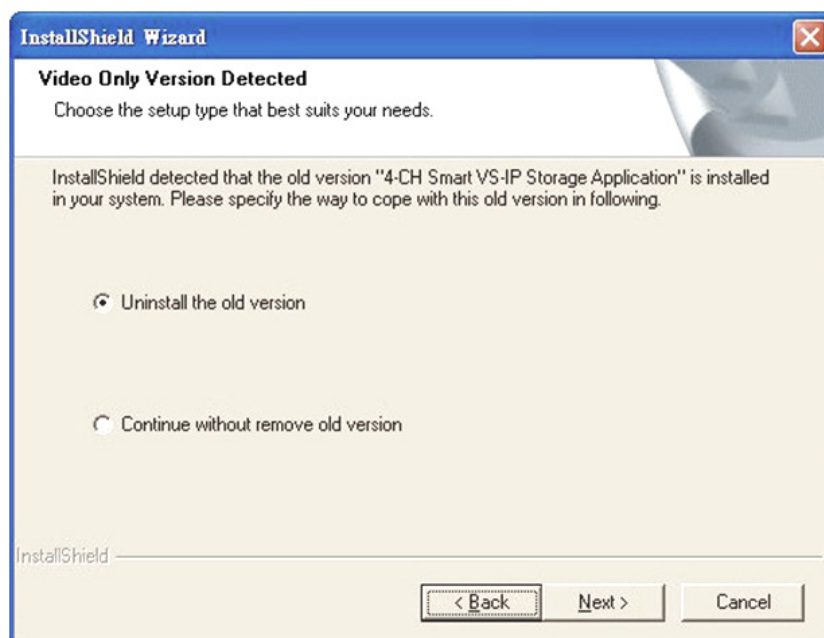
InstallShield Wizard

Video Only Version Detected

Choose the setup type that best suits your needs.

InstallShield detected that the old version "4-CH Smart VS-IP Storage Application" is installed in your system. Please specify the way to cope with this old version in following.

Uninstall the old version

Continue without remove old version

InstallShield

< Back

Next >

Cancel